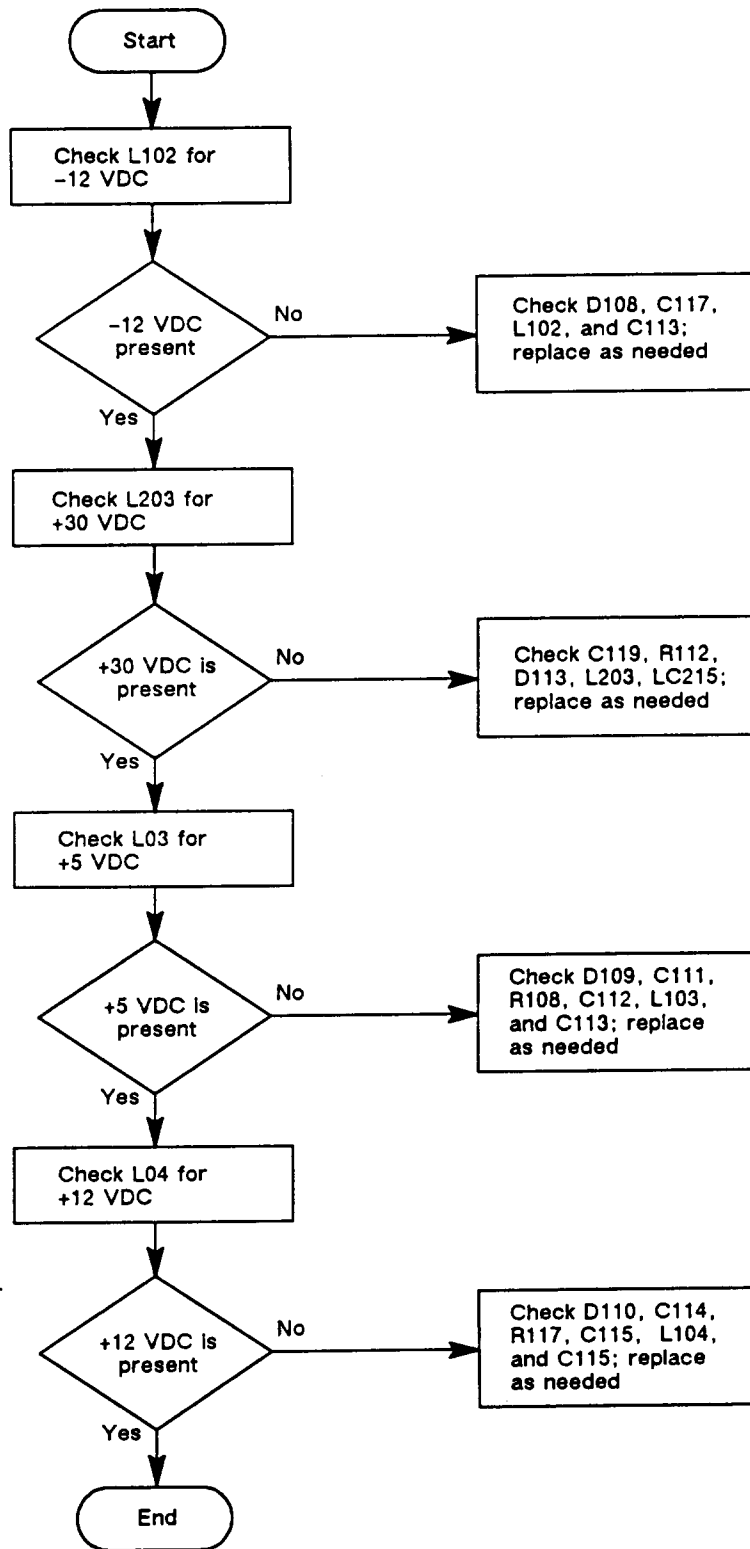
Start

Check L102 for −12 VDC

−12 VDC present

No

Check D108, C117, L102, and C113; replace as needed

Yes

Check L203 for +30 VDC

+30 VDC is present

No

Check C119, R112, D113, L203, LC215; replace as needed

Yes

Check L03 for +5 VDC

+5 VDC is present

No

Check D109, C111, R108, C112, L103, and C113; replace as needed

Yes

Check L04 for +12 VDC

+12 VDC is present

No

Check D110, C114, R117, C115, L104, and C115; replace as needed

Yes

End